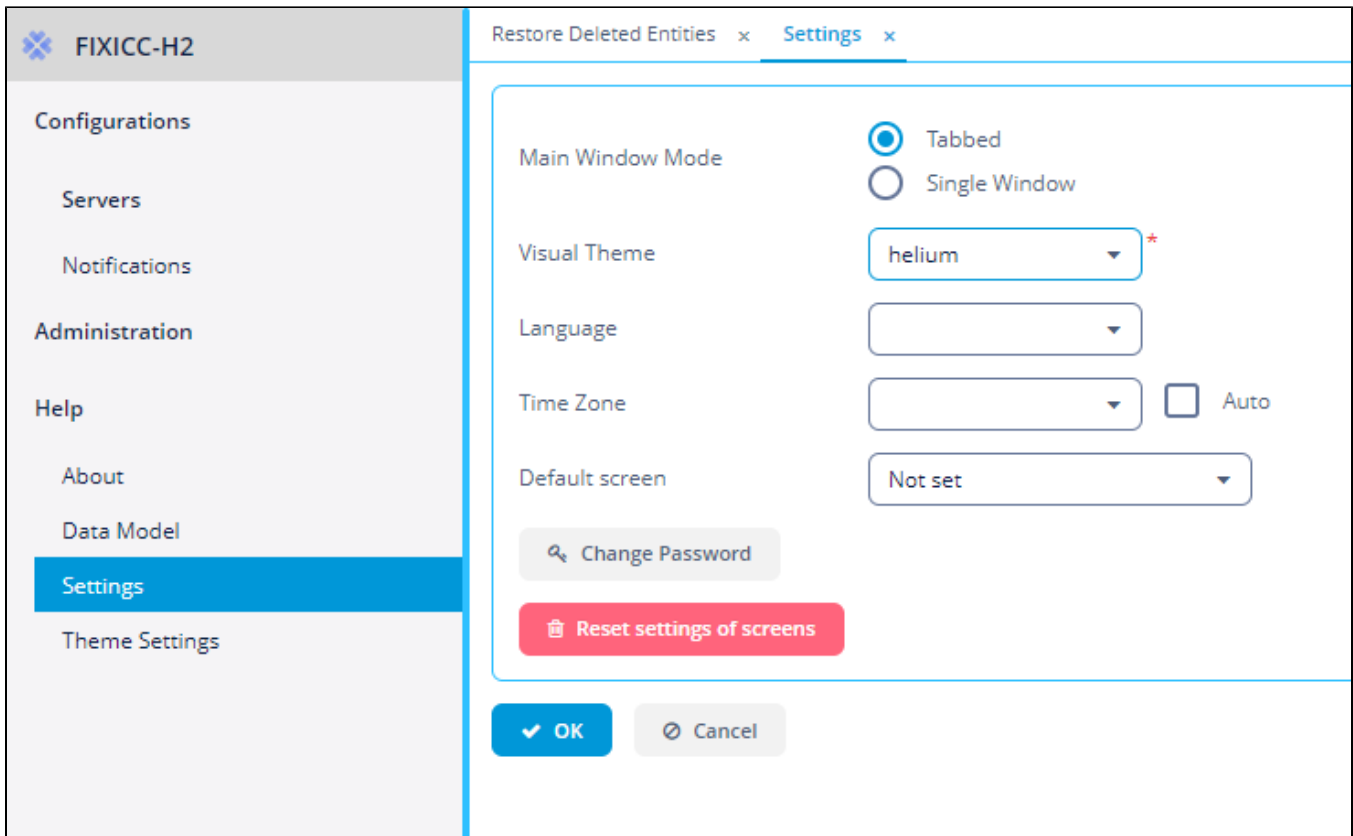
FIXICC-H2

Configurations

Servers

Notifications

Administration

Help

About

Data Model

Settings

Theme Settings

Restore Deleted Entities ×
Settings ×

Main Window Mode
Tabbed
Single Window

Visual Theme
helium
*

Language

Time Zone
Auto

Default screen
Not set

Change Password

Reset settings of screens

OK
Cancel